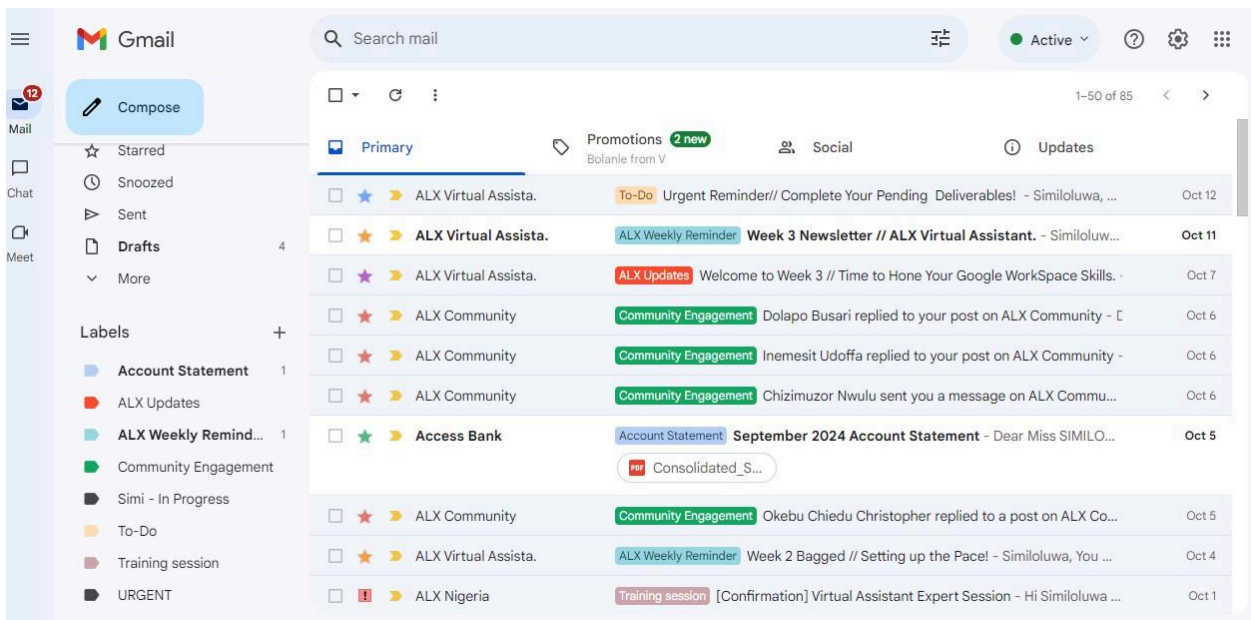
Gmail

Search mail

Active

12
Mail

Chat

Meet

Compose

Starred
Snoozed
Sent
Drafts 4
More

Labels +

Account Statement 1
ALX Updates
ALX Weekly Remind... 1
Community Engagement
Simi - In Progress
To-Do
Training session
URGENT

1–50 of 85

Primary
Promotions 2 new
Bolanle from V
Social
Updates

ALX Virtual Assista. To-Do Urgent Reminder// Complete Your Pending Deliverables! - Similoluwa, ... Oct 12
ALX Virtual Assista. ALX Weekly Reminder Week 3 Newsletter // ALX Virtual Assistant. - Similoluw... Oct 11
ALX Virtual Assista. ALX Updates Welcome to Week 3 // Time to Hone Your Google WorkSpace Skills. · Oct 7
ALX Community Community Engagement Dolapo Busari replied to your post on ALX Community - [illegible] Oct 6
ALX Community Community Engagement Inemesit Udoffa replied to your post on ALX Community - Oct 6
ALX Community Community Engagement Chizimuzor Nwulu sent you a message on ALX Commu... Oct 6
Access Bank Account Statement September 2024 Account Statement - Dear Miss SIMILO... Oct 5
PDF Consolidated_S...
ALX Community Community Engagement Okebu Chiedu Christopher replied to a post on ALX Co... Oct 5
ALX Virtual Assista. ALX Weekly Reminder Week 2 Bagged // Setting up the Pace! - Similoluwa, You ... Oct 4
ALX Nigeria Training session [Confirmation] Virtual Assistant Expert Session - Hi Similoluwa ... Oct 1